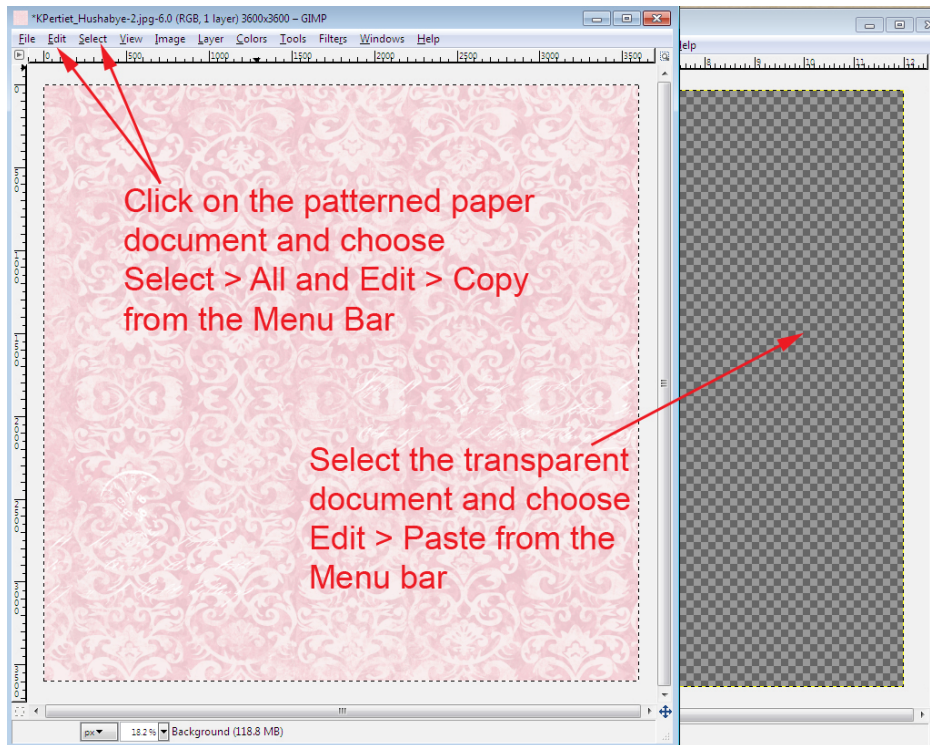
*KPertiet_Hushabye-2.jpg-6.0 (RGB, 1 layer) 3600x3600 – GIMP

File Edit Select View Image Layer Colors Tools Filters Windows Help

0 500 1000 1500 2000 2500 3000 3500

elp

5 6 7 8 9 10 11 12

Click on the patterned paper document and choose Select > All and Edit > Copy from the Menu Bar

Select the transparent document and choose Edit > Paste from the Menu bar

px 18.2 % Background (118.8 MB)